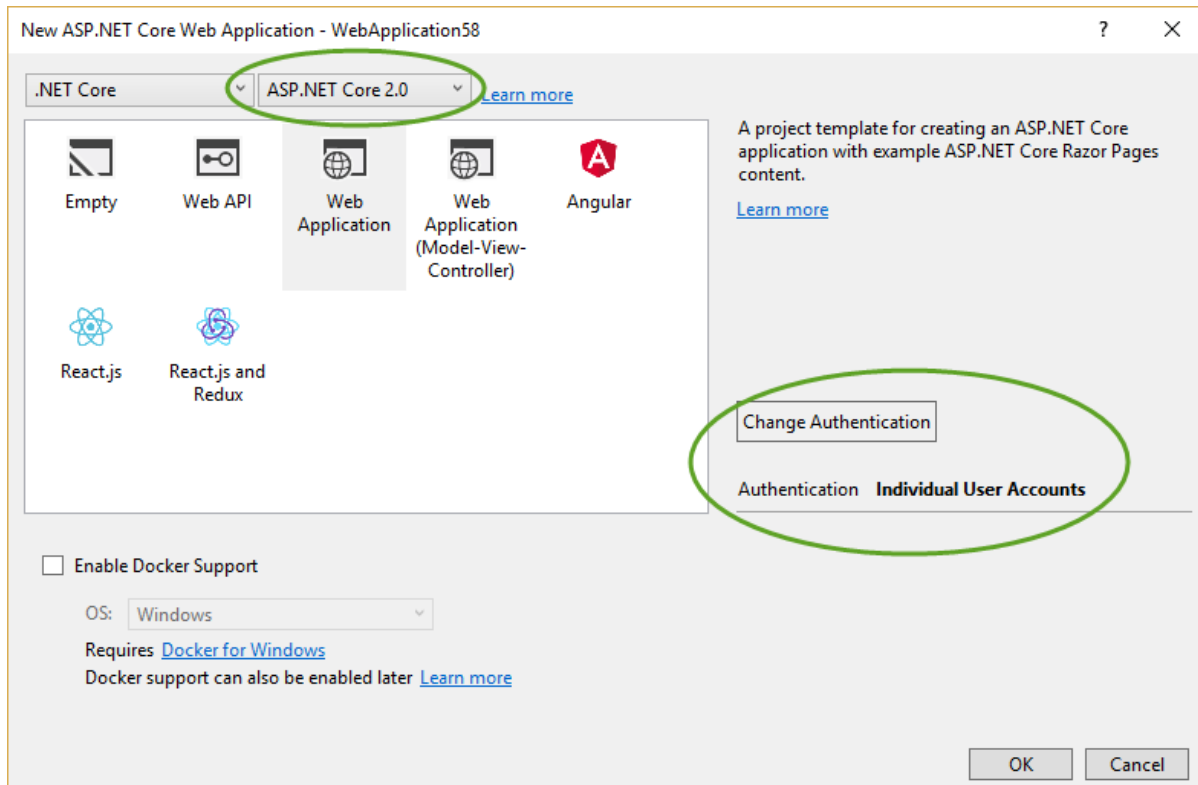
New ASP.NET Core Web Application - WebApplication58

?

.NET Core

ASP.NET Core 2.0

Learn more

Empty

Web API

Web Application

Web Application (Model-View-Controller)

Angular

React.js

React.js and Redux

A project template for creating an ASP.NET Core application with example ASP.NET Core Razor Pages content.

Learn more

Change Authentication

Authentication **Individual User Accounts**

Enable Docker Support

OS: Windows

Requires Docker for Windows

Docker support can also be enabled later Learn more

OK

Cancel